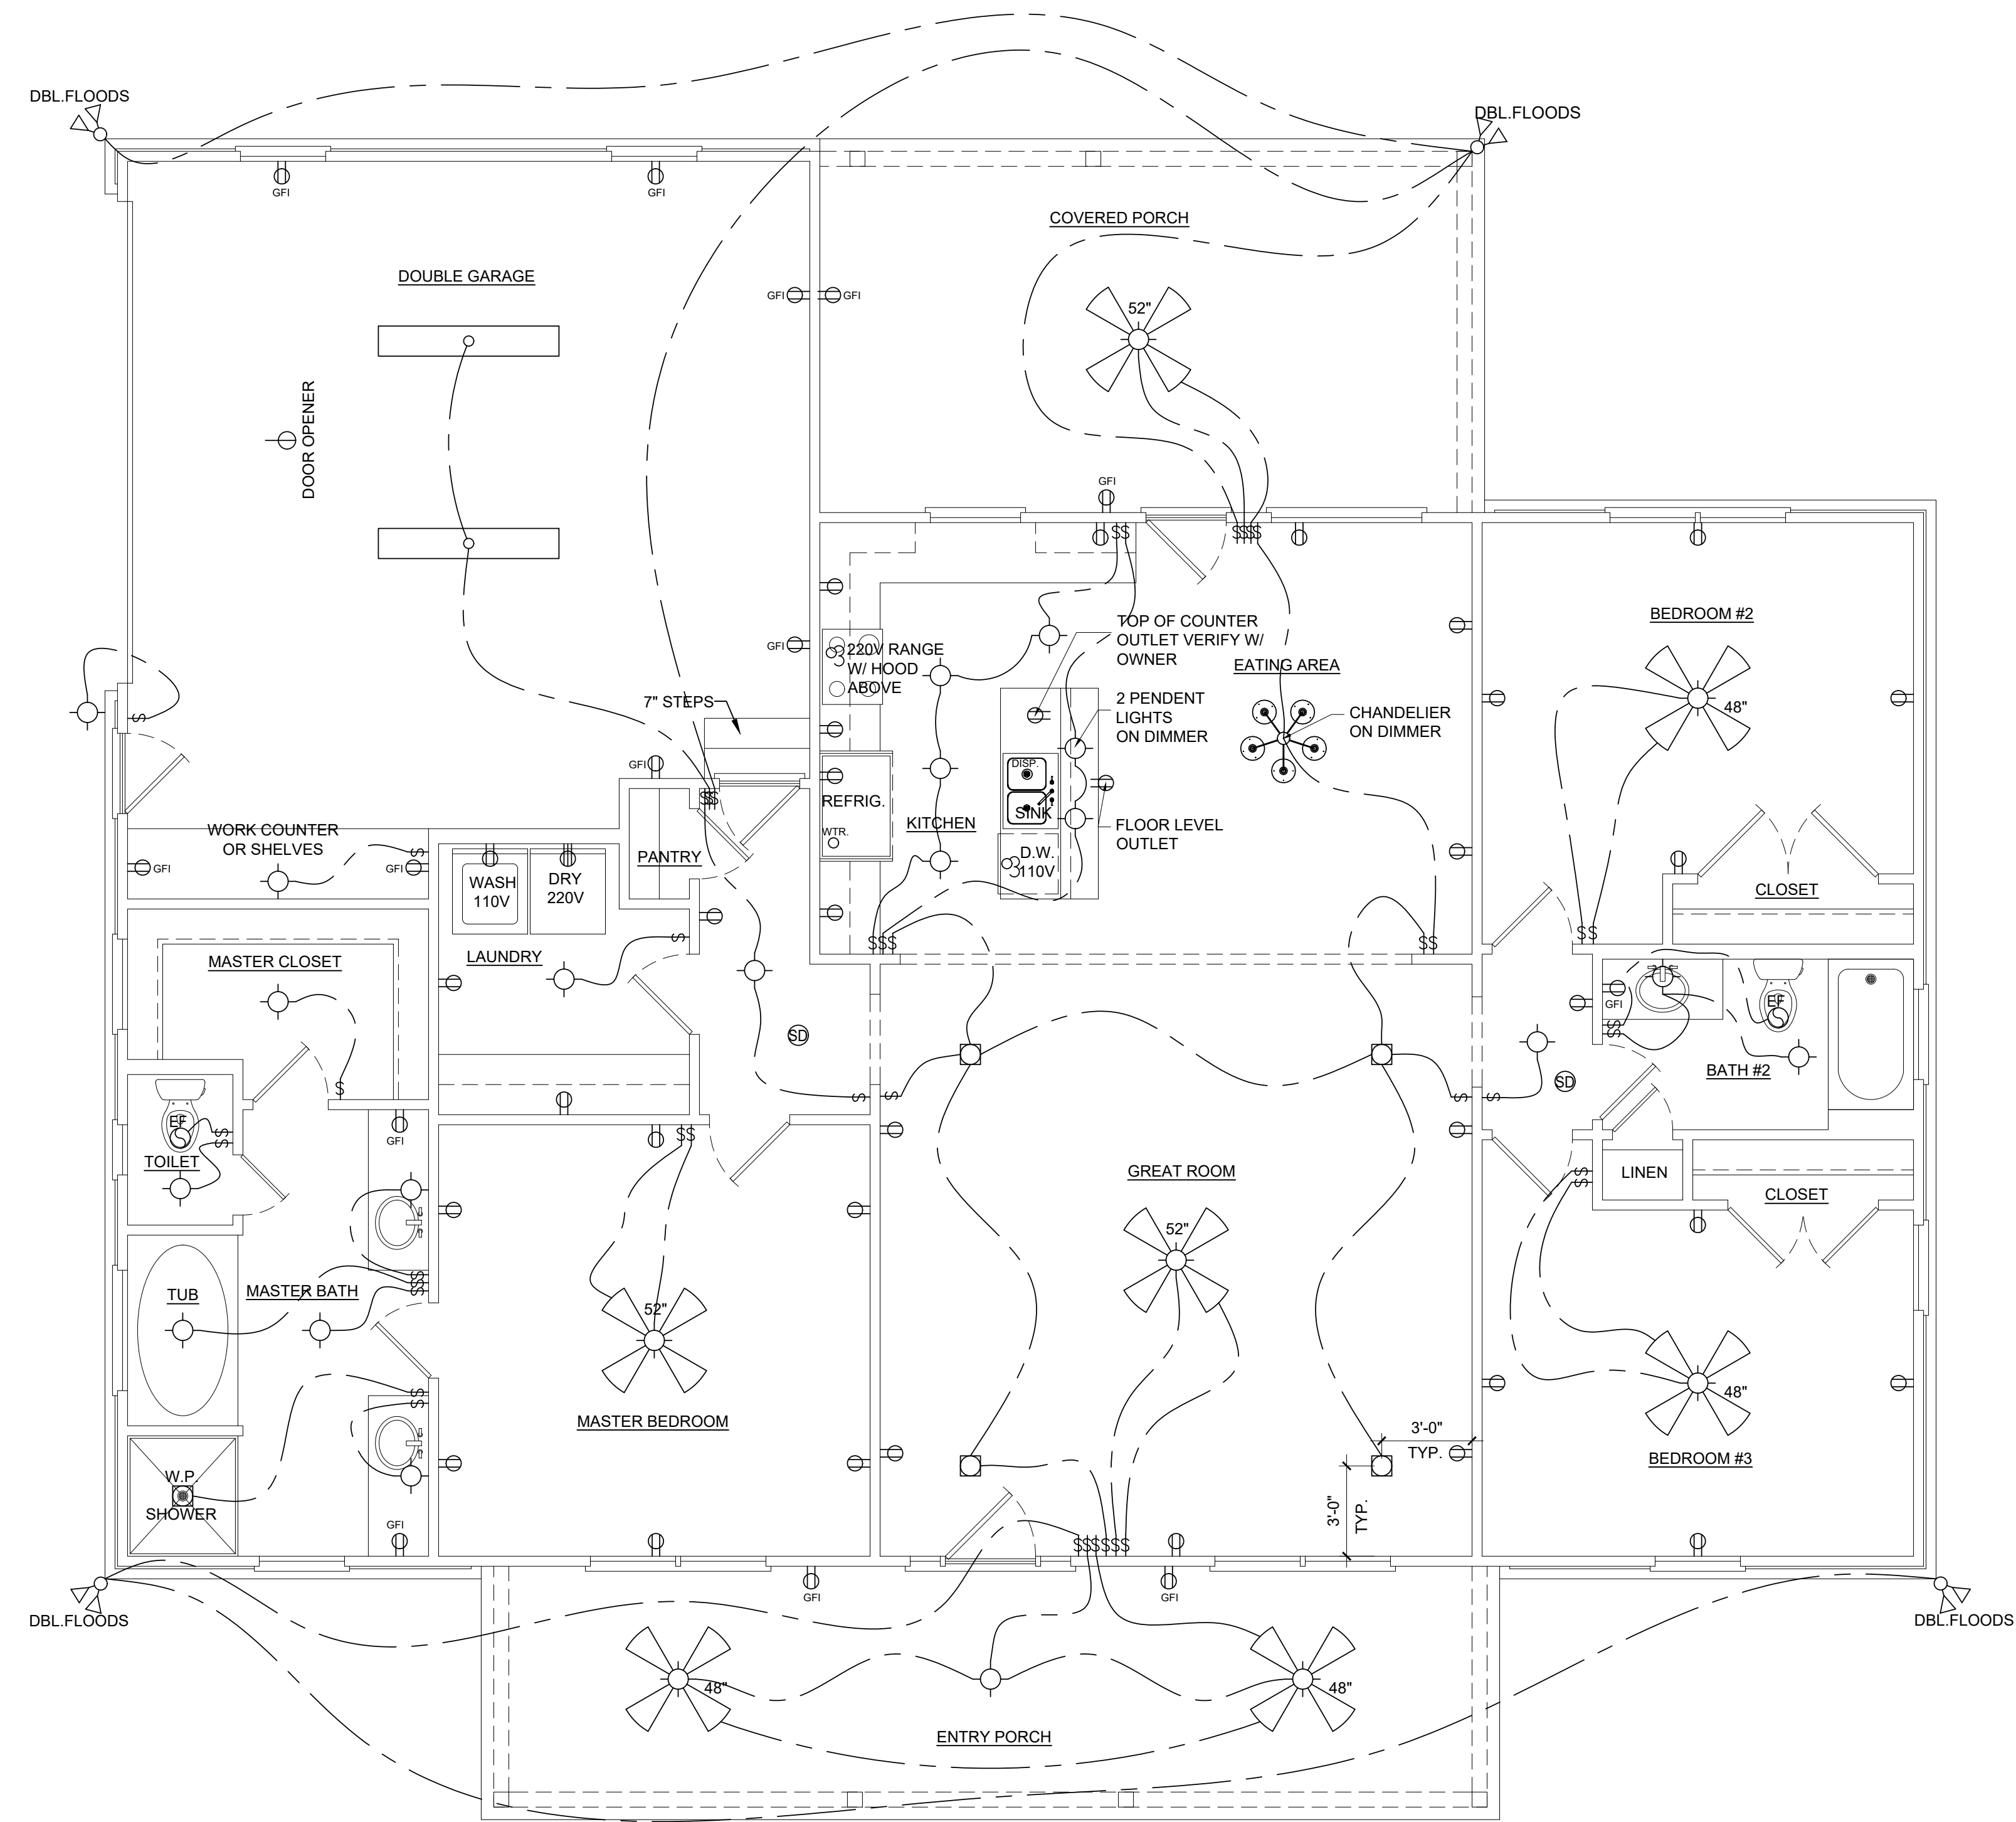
DBL.FLOODS

DBL.FLOODS

GFI

GFI

COVERED PORCH

DOUBLE GARAGE

GFI GFI

52"

DOOR OPENER

GFI

$$

$$$$

TOP OF COUNTER OUTLET VERIFY W/ OWNER

BEDROOM #2

GFI

220V RANGE W/ HOOD ABOVE

EATING AREA

48"

7" STEPS

2 PENDENT LIGHTS ON DIMMER

CHANDELIER ON DIMMER

GFI

DISP.

REFRIG.

$$

SINK

WTR.

KITCHEN

FLOOR LEVEL OUTLET

WORK COUNTER OR SHELVES

PANTRY

GFI

GFI $

WASH 110V

DRY 220V

D.W. 110V

CLOSET

$

$$$

$$

$$

LAUNDRY

MASTER CLOSET

GFI

SD

EF

$$

$

BATH #2

SD

$

$

$

GFI

$$

EF

$$

TOILET

GREAT ROOM

LINEN

CLOSET

$$

52"

$$$

TUB

MASTER BATH

52"

48"

$$

MASTER BEDROOM

3'-0" TYP.

BEDROOM #3

W.P.

SHOWER

3'-0" TYP.

GFI

$$$$$$

DBL.FLOODS

GFI

GFI

DBL.FLOODS

48"

48"

ENTRY PORCH